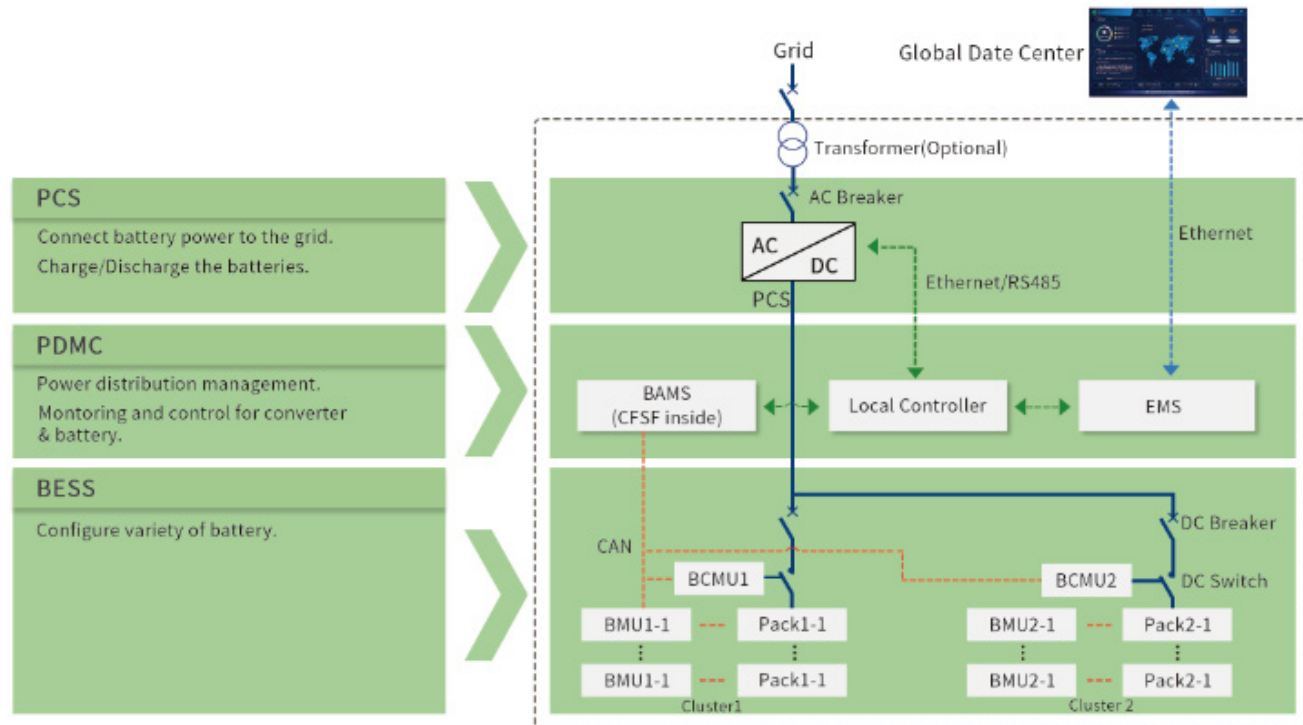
PCS

Connect battery power to the grid.

Charge/Discharge the batteries.

PDMC

Power distribution management.

Montoring and control for converter & battery.

BESS

Configure variety of battery.

Grid

Global Date Center

Transformer(Optional)

AC Breaker

AC

DC

PCS

Ethernet/RS485

Ethernet

BAMS (CFSF inside)

Local Controller

EMS

CAN

DC Breaker

BCMU1

BCMU2

DC Switch

BMU1-1

Pack1-1

BMU2-1

Pack2-1

BMU1-1

Pack1-1

BMU2-1

Pack2-1

Cluster1

Cluster 2